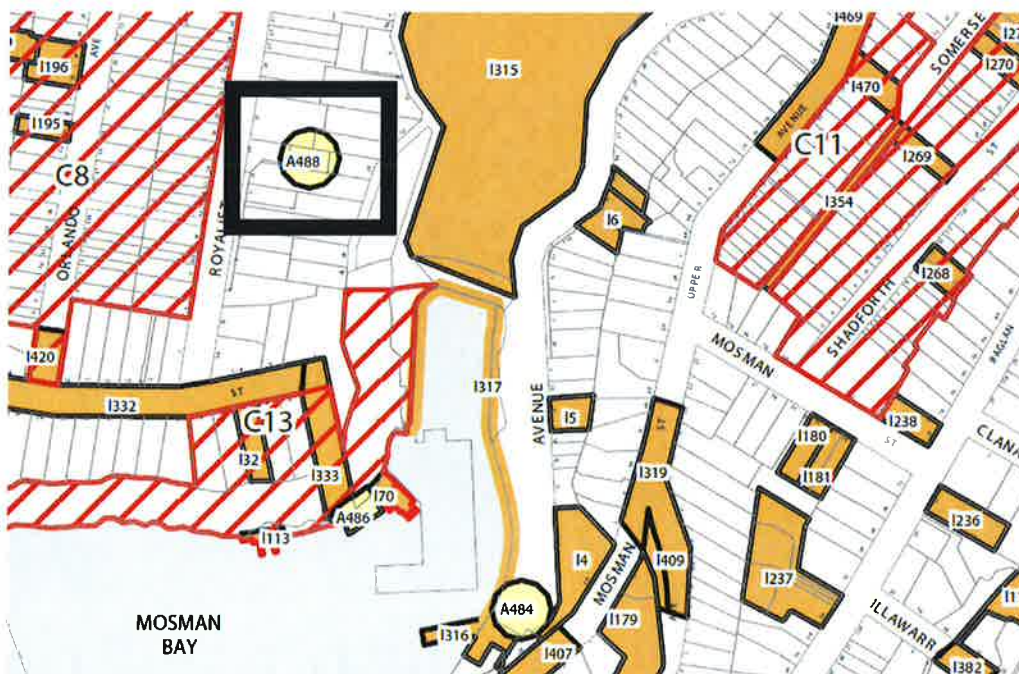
I196
AVE
I195
C8
ORLANDO
ROYALIST
A488
I315
I469
SOMERSET
I27
I270
I470
AVENUE
C11
I269
I354
I6
UPPER
I268
SHADFORTH
RAGLAN
MOSMAN
I420
I332
ST
C13
I32
I333
I317
AVENUE
I5
ST
I319
I180
I181
I238
ST
CLANA
I70
A486
I113
I4
MOSMAN
I409
I236
I237
MOSMAN
BAY
A484
I316
I407
I179
ILLAWARR
I382
I1